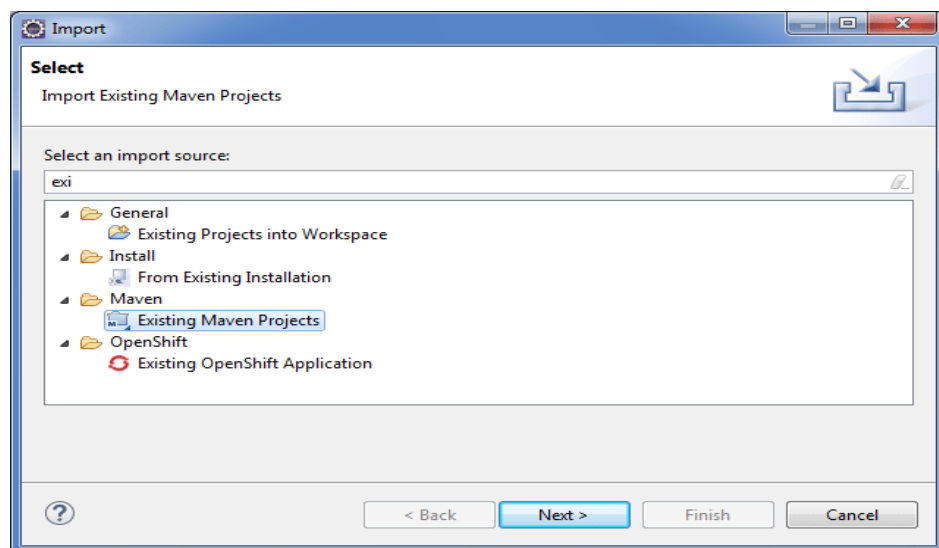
Import

Select

Import Existing Maven Projects

Select an import source:

exi

General
Existing Projects into Workspace
Install
From Existing Installation
Maven
Existing Maven Projects
OpenShift
Existing OpenShift Application

< Back
Next >
Finish
Cancel